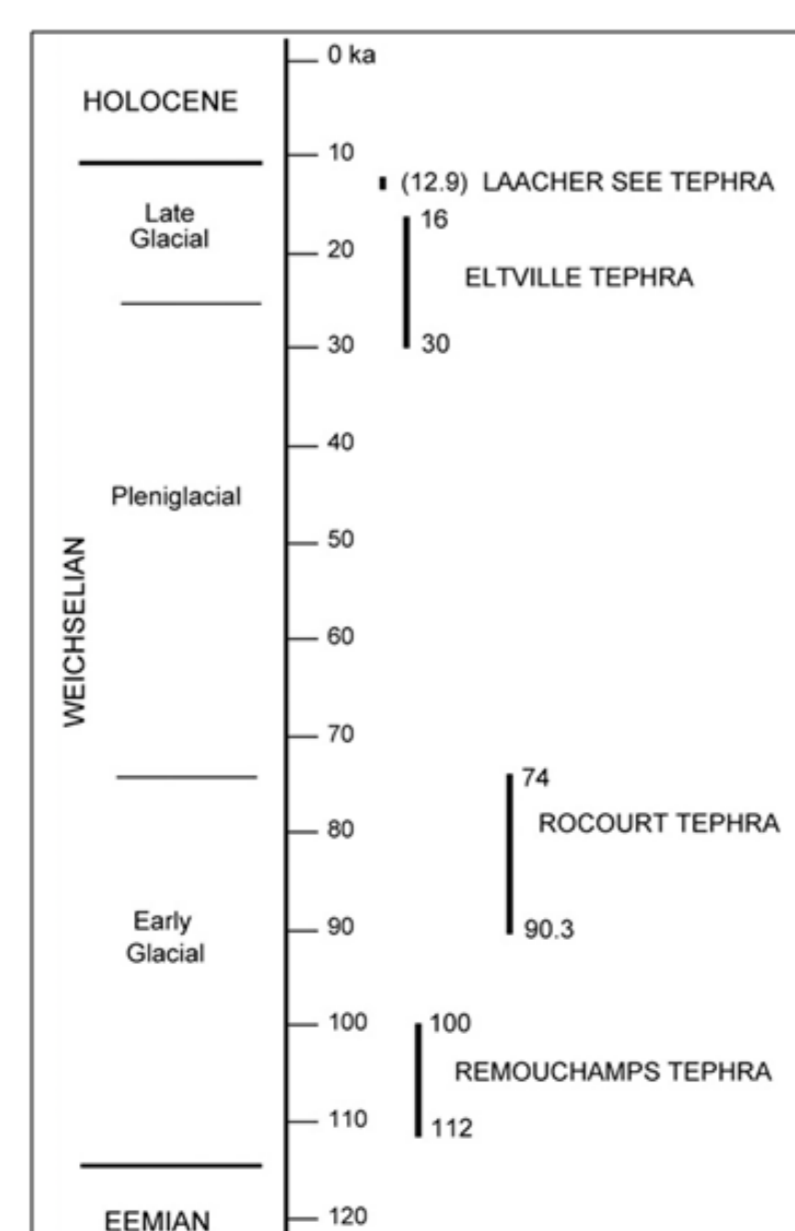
0 ka

HOLOCENE

10

(12.9) LAACHER SEE TEPHRA

Late Glacial

16

20

ELTVILLE TEPHRA

30

30

40

Pleniglacial

50

WEICHSELIAN

60

70

74

80

ROCOURT TEPHRA

Early Glacial

90

90.3

100

100

REMOUCHAMPS TEPHRA

110

112

EEMIAN

120